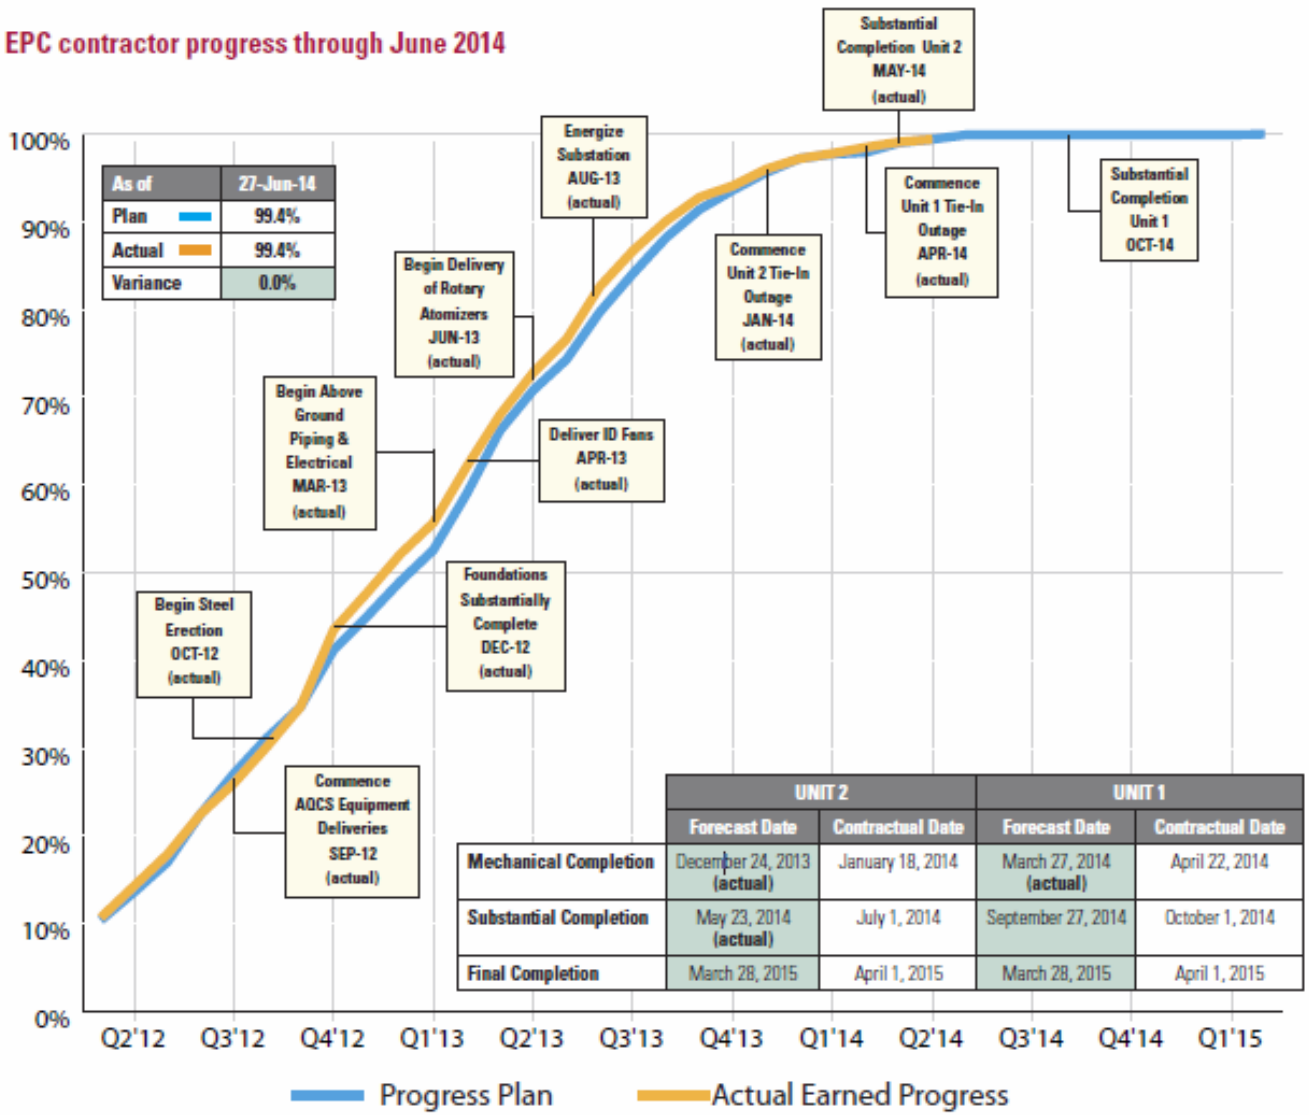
EPC contractor progress through June 2014

| As of | 27-Jun-14 |
|---|---|
| Plan | 99.4% |
| Actual | 99.4% |
| Variance | 0.0% |

Substantial Completion Unit 2 MAY-14 (actual)

Energize Substation AUG-13 (actual)

Begin Delivery of Rotary Atomizers JUN-13 (actual)

Commence Unit 2 Tie-In Outage JAN-14 (actual)

Commence Unit 1 Tie-In Outage APR-14 (actual)

Substantial Completion Unit 1 OCT-14

Begin Above Ground Piping & Electrical MAR-13 (actual)

Deliver ID Fans APR-13 (actual)

Foundations Substantially Complete DEC-12 (actual)

Begin Steel Erection OCT-12 (actual)

Commence AQCS Equipment Deliveries SEP-12 (actual)

100%
90%
80%
70%
60%
50%
40%
30%
20%
10%
0%

| | UNIT 2 | | UNIT 1 | |
|---|---|---|---|---|
| | Forecast Date | Contractual Date | Forecast Date | Contractual Date |
| Mechanical Completion | December 24, 2013 (actual) | January 18, 2014 | March 27, 2014 (actual) | April 22, 2014 |
| Substantial Completion | May 23, 2014 (actual) | July 1, 2014 | September 27, 2014 | October 1, 2014 |
| Final Completion | March 28, 2015 | April 1, 2015 | March 28, 2015 | April 1, 2015 |

Q2'12 Q3'12 Q4'12 Q1'13 Q2'13 Q3'13 Q4'13 Q1'14 Q2'14 Q3'14 Q4'14 Q1'15

Progress Plan
Actual Earned Progress